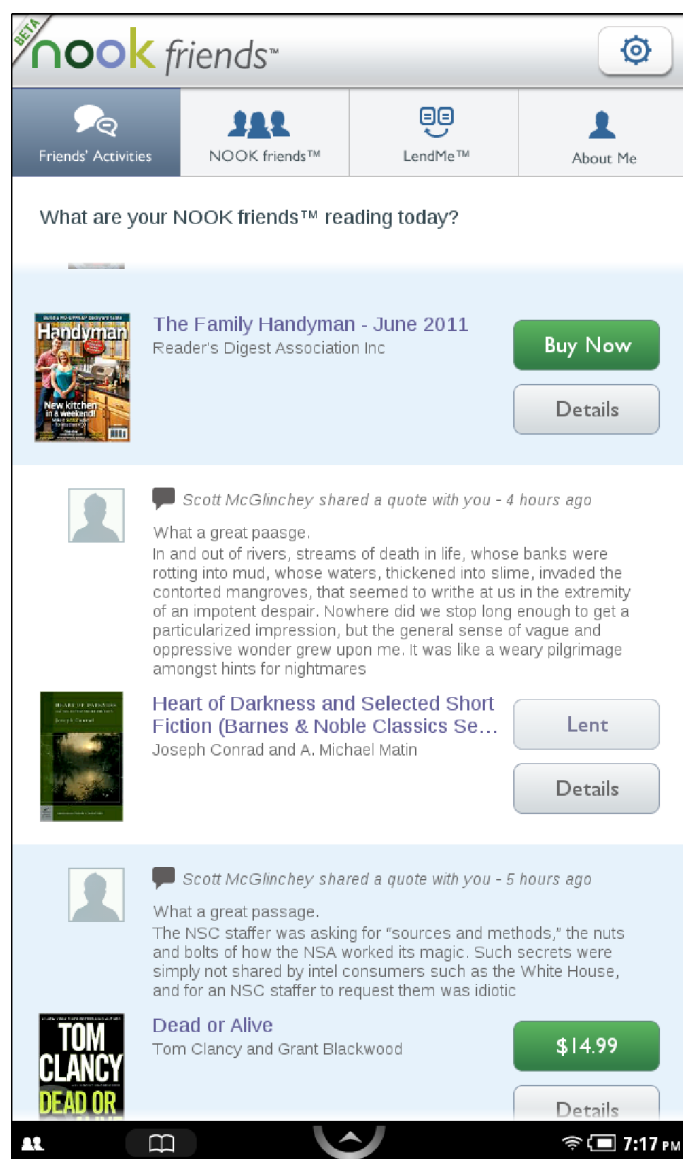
BETA nook friends™

Friends' Activities | NOOK friends™ | LendMe™ | About Me

What are your NOOK friends™ reading today?

Handyman
New kitchen in a weekend!

The Family Handyman - June 2011
Reader's Digest Association Inc
Buy Now
Details

Scott McGlinchey shared a quote with you - 4 hours ago
What a great paasge.
In and out of rivers, streams of death in life, whose banks were rotting into mud, whose waters, thickened into slime, invaded the contorted mangroves, that seemed to writhe at us in the extremity of an impotent despair. Nowhere did we stop long enough to get a particularized impression, but the general sense of vague and oppressive wonder grew upon me. It was like a weary pilgrimage amongst hints for nightmares

Heart of Darkness and Selected Short Fiction (Barnes & Noble Classics Se...
Joseph Conrad and A. Michael Matin
Lent
Details

Scott McGlinchey shared a quote with you - 5 hours ago
What a great passage.
The NSC staffer was asking for "sources and methods," the nuts and bolts of how the NSA worked its magic. Such secrets were simply not shared by intel consumers such as the White House, and for an NSC staffer to request them was idiotic

TOM CLANCY DEAD OR

Dead or Alive
Tom Clancy and Grant Blackwood
$14.99
Details

7:17 PM